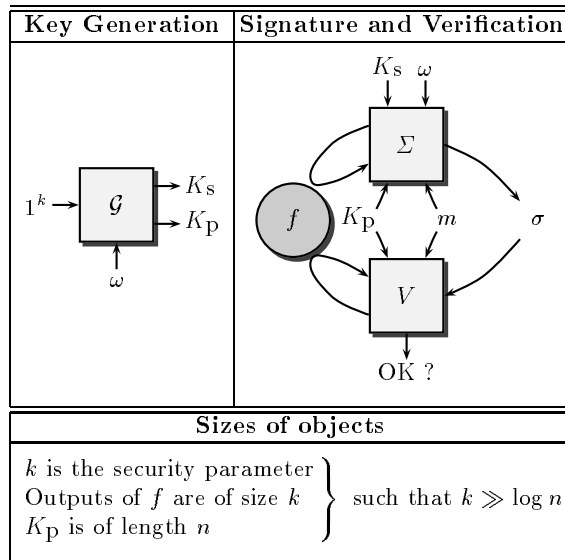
| Key Generation | Signature and Verification |
|---|---|
| $1^k$ $\mathcal{G}$ $K_s$ $K_p$ $\omega$ | $K_s$ $\omega$ $\Sigma$ $f$ $K_p$ $m$ $\sigma$ $V$ OK ? |

Sizes of objects

$k$ is the security parameter
Outputs of $f$ are of size $k$
$K_p$ is of length $n$
such that $k \gg \log n$